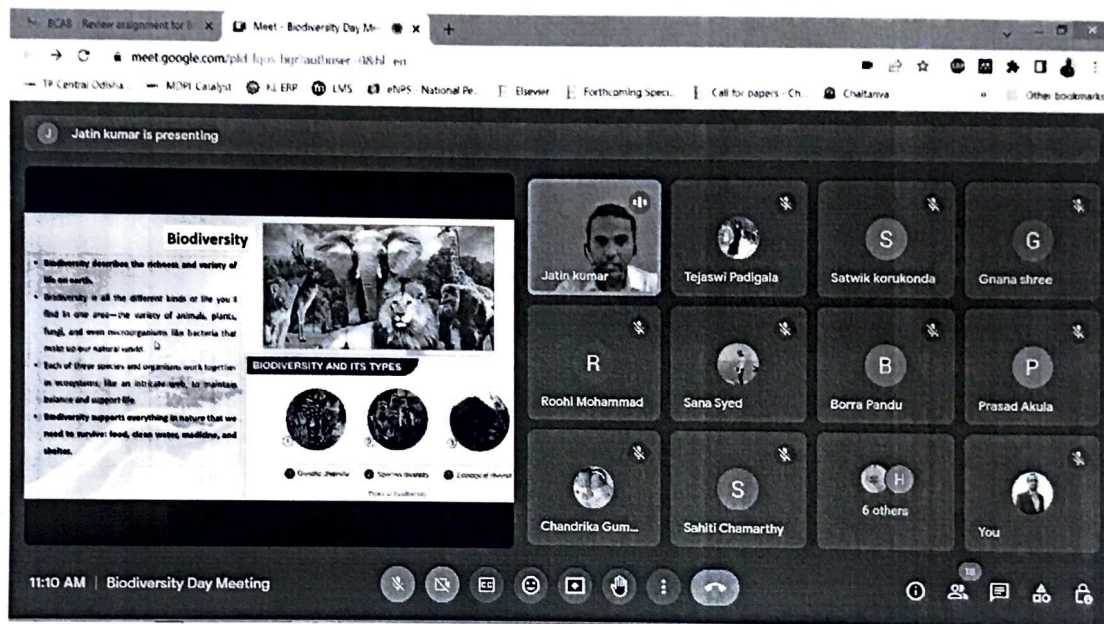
BCAB - Review assignment for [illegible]
Meet - Biodiversity Day Me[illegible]
meet.google.com/pkl-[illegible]?authuser=0&hl=en
TP Central Odisha
MDPI Catalyst
KL ERP
LMS
eNPS - National Pe...
Elsevier
Forthcoming Speci...
Call for papers - Ch...
Chaitanya
Other bookmarks

Jatin kumar is presenting

Biodiversity

• Biodiversity describes the richness and variety of life on earth.
• Biodiversity is all the different kinds of life you'll find in one area—the variety of animals, plants, fungi, and even microorganisms like bacteria that make up our natural world.
• Each of these species and organisms work together in ecosystems, like an intricate web, to maintain balance and support life.
• Biodiversity supports everything in nature that we need to survive: food, clean water, medicine, and shelter.

BIODIVERSITY AND ITS TYPES
Genetic diversity
Species diversity
Ecological diversity
Types of biodiversity

Jatin kumar
Tejaswi Padigala
S
Satwik korukonda
G
Gnana shree
R
Roohi Mohammad
Sana Syed
B
Borra Pandu
P
Prasad Akula
Chandrika Gum...
S
Sahiti Chamarthy
H
6 others
You

11:10 AM | Biodiversity Day Meeting
18